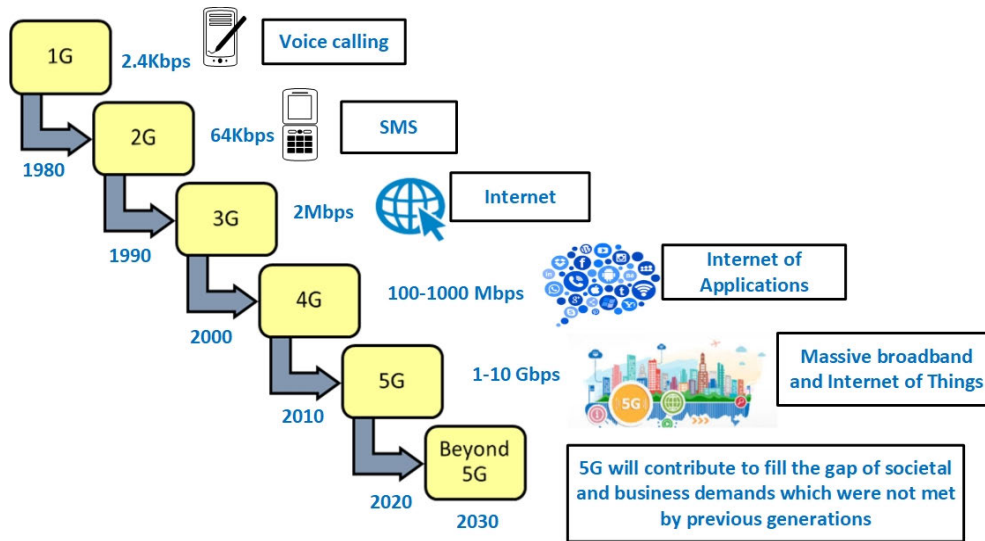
1G
2.4Kbps
Voice calling

2G
64Kbps
SMS
1980

3G
2Mbps
Internet
1990

4G
100-1000 Mbps
Internet of Applications
2000

5G
1-10 Gbps
5G
Massive broadband and Internet of Things
2010

Beyond 5G
2020
2030

5G will contribute to fill the gap of societal and business demands which were not met by previous generations